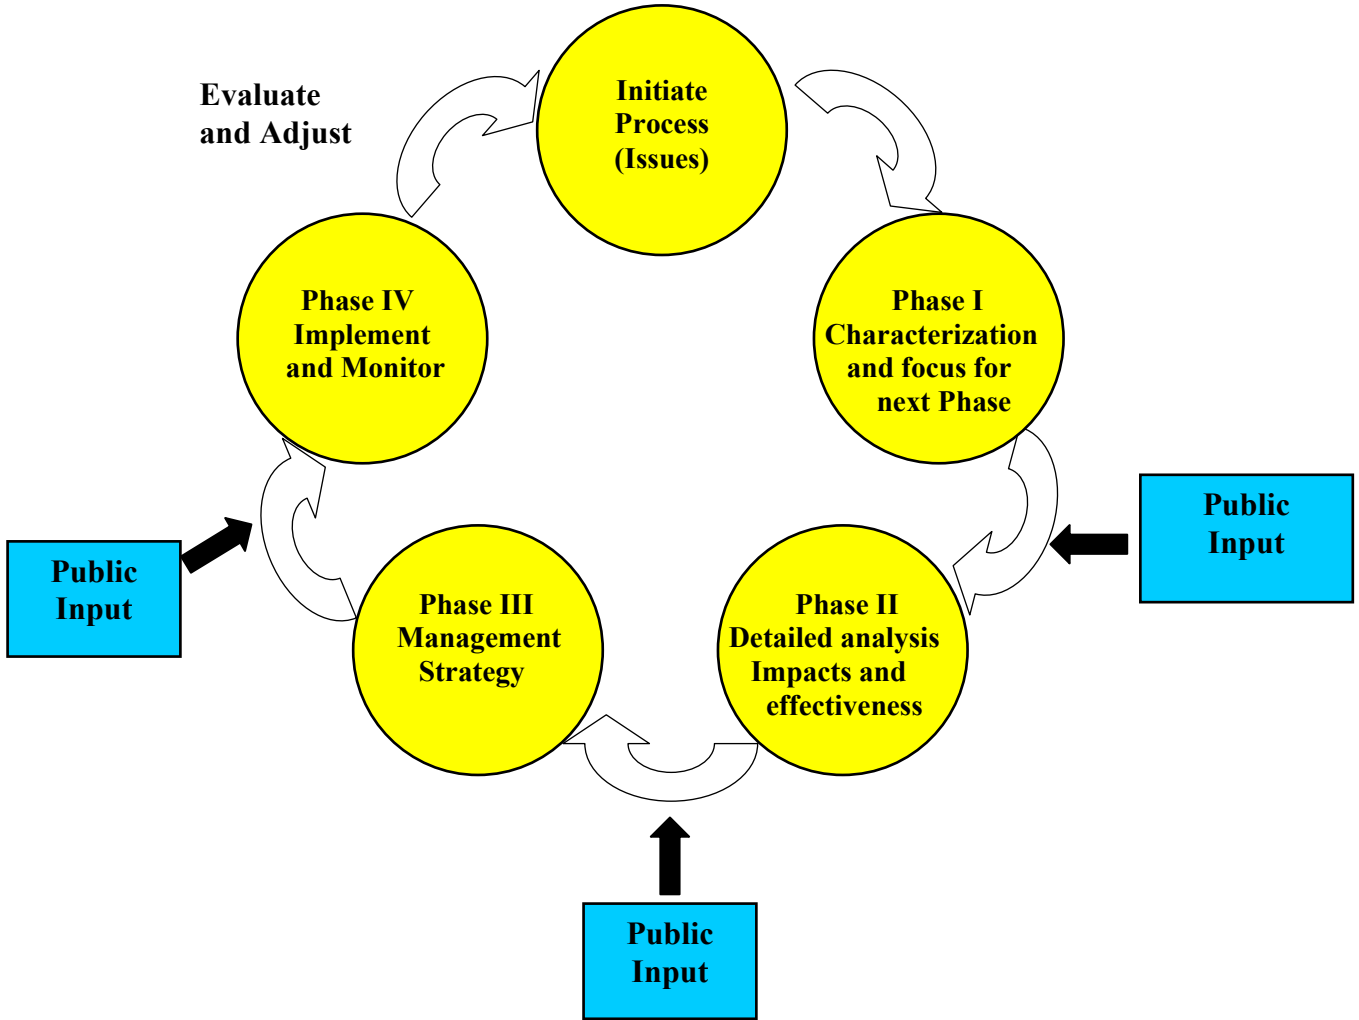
Evaluate and Adjust

Initiate Process (Issues)

Phase I Characterization and focus for next Phase

Public Input

Phase II Detailed analysis Impacts and effectiveness

Public Input

Phase III Management Strategy

Public Input

Phase IV Implement and Monitor